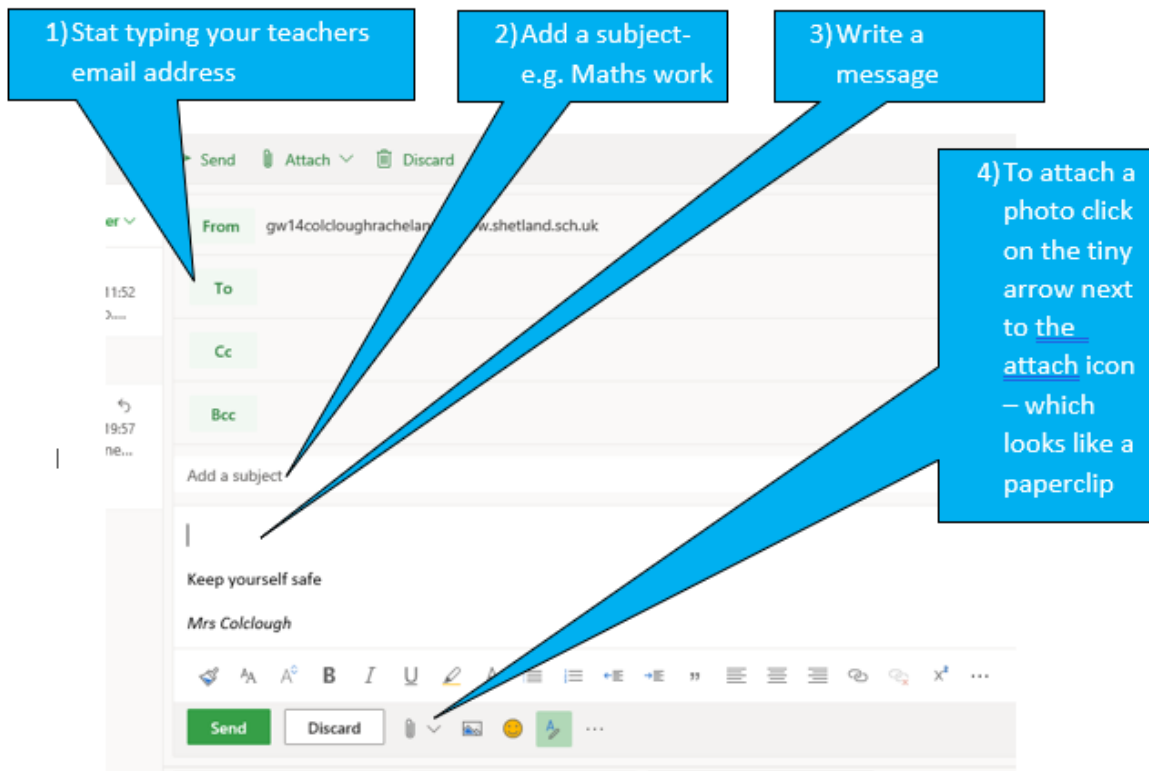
1) Stat typing your teachers email address

2) Add a subject- e.g. Maths work

3) Write a message

Send Attach Discard

4) To attach a photo click on the tiny arrow next to the attach icon – which looks like a paperclip

er

From gw14colcloughrachelan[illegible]w.shetland.sch.uk

11:52

To

Cc

19:57
ne...

Bcc

Add a subject

Keep yourself safe

Mrs Colclough

B I U

Send Discard ...